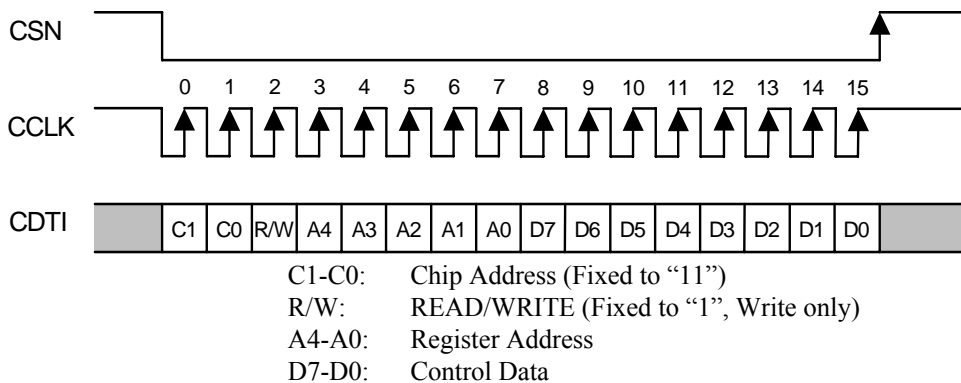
CSN

0 1 2 3 4 5 6 7 8 9 10 11 12 13 14 15

CCLK

CDTI

C1 C0 R/W A4 A3 A2 A1 A0 D7 D6 D5 D4 D3 D2 D1 D0

C1-C0: Chip Address (Fixed to "11")
R/W: READ/WRITE (Fixed to "1", Write only)
A4-A0: Register Address
D7-D0: Control Data